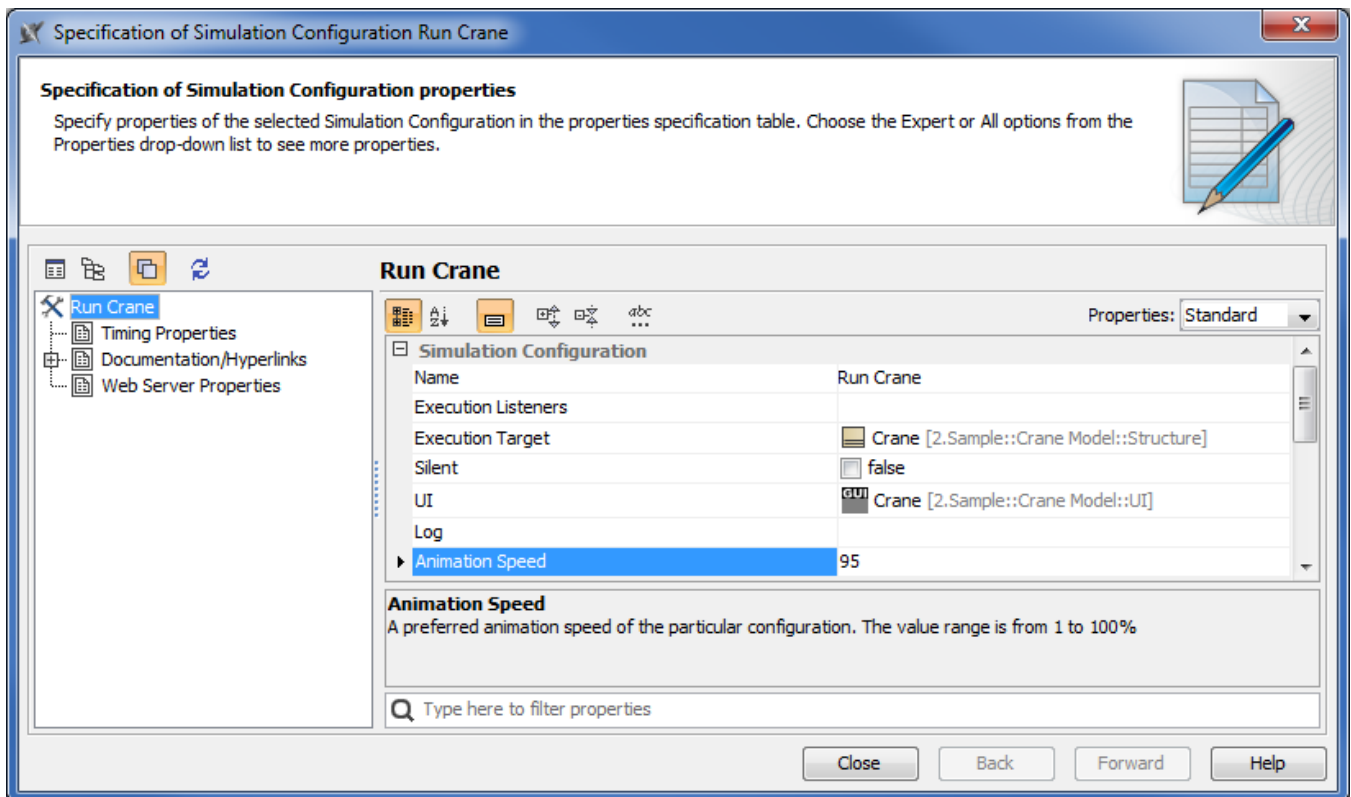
Specification of Simulation Configuration Run Crane

Specification of Simulation Configuration properties

Specify properties of the selected Simulation Configuration in the properties specification table. Choose the Expert or All options from the Properties drop-down list to see more properties.

Run Crane
Timing Properties
Documentation/Hyperlinks
Web Server Properties

Run Crane

Properties: Standard

Simulation Configuration

| | |
|---|---|
| Name | Run Crane |
| Execution Listeners | |
| Execution Target | Crane [2.Sample::Crane Model::Structure] |
| Silent | false |
| UI | GUI Crane [2.Sample::Crane Model::UI] |
| Log | |
| Animation Speed | 95 |

Animation Speed
A preferred animation speed of the particular configuration. The value range is from 1 to 100%

Type here to filter properties

Close Back Forward Help